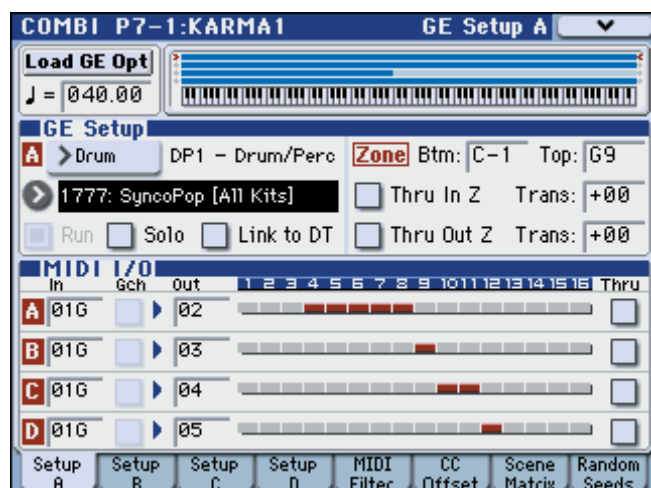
COMBI P7-1:KARMA1

GE Setup A

Load GE Opt

♩ = 040.00

GE Setup

A

Drum

DP1 – Drum/Perc

Zone

Btm: C-1

Top: G9

1777: SyncoPop [All Kits]

Thru In Z

Trans: +00

Run

Solo

Link to DT

Thru Out Z

Trans: +00

MIDI I/O

In

Gch

Out

1 2 3 4 5 6 7 8 9 10 11 12 13 14 15 16

Thru

A 01G 02

B 01G 03

C 01G 04

D 01G 05

| Setup A | Setup B | Setup C | Setup D | MIDI Filter | CC Offset | Scene Matrix | Random Seeds |
|---|---|---|---|---|---|---|---|